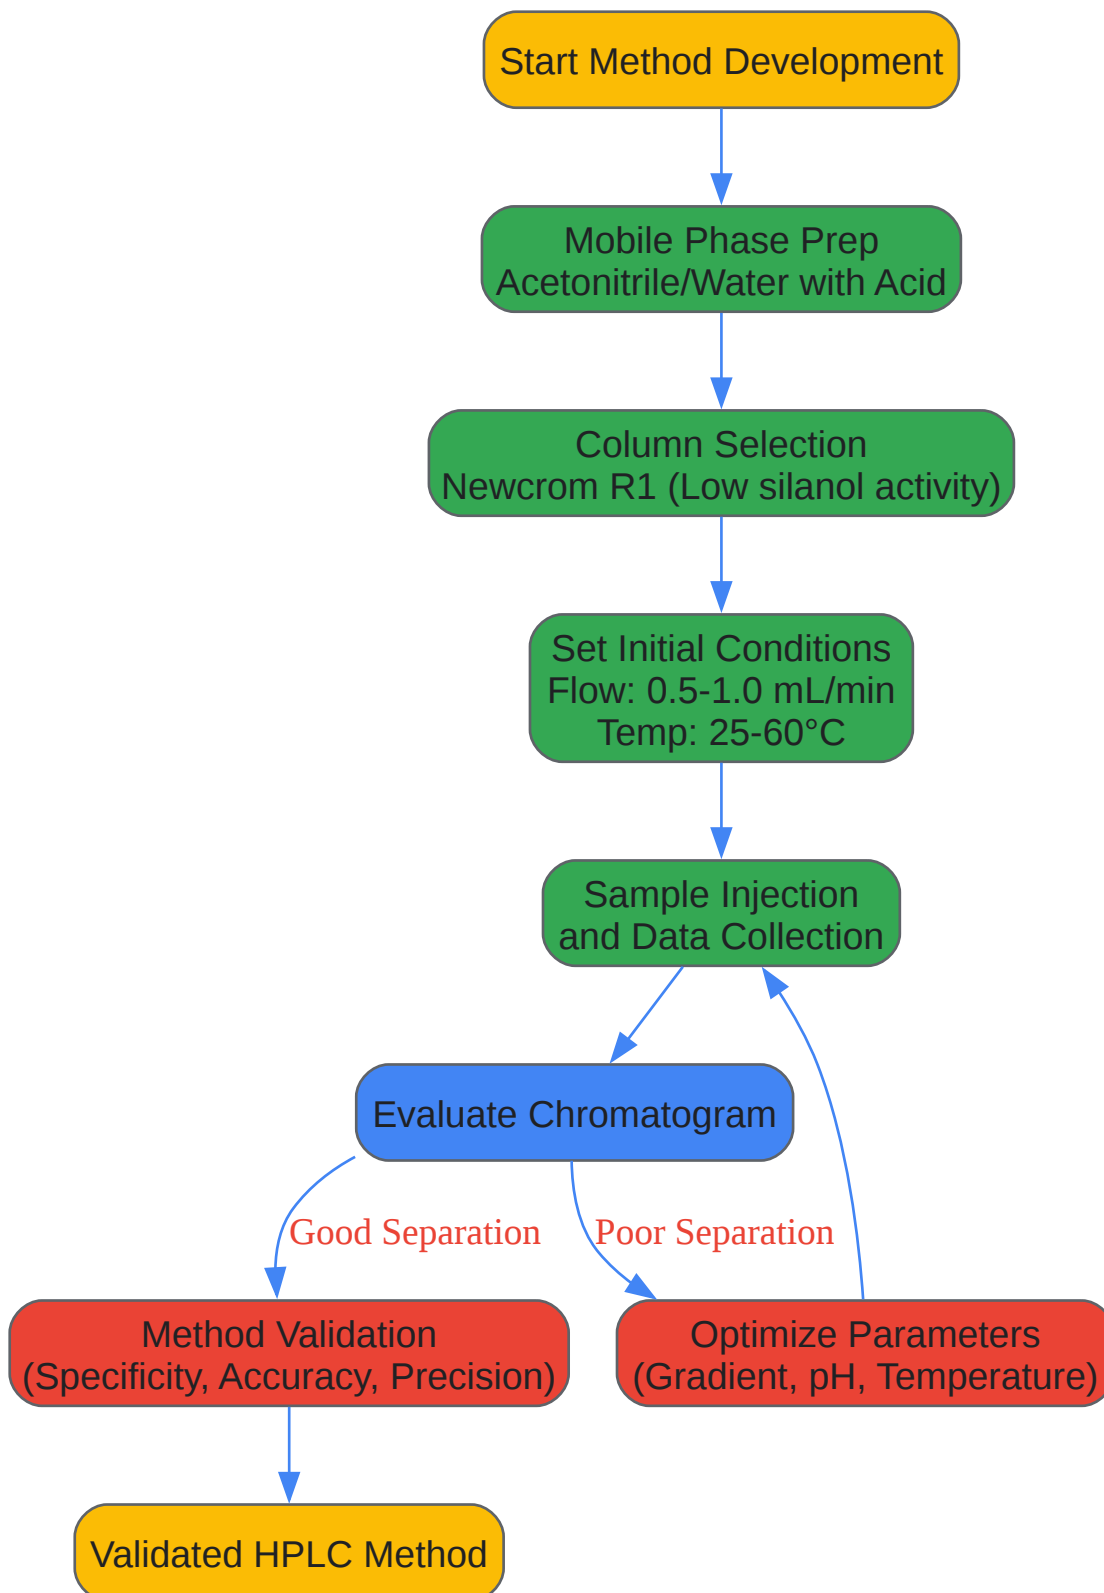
Start Method Development

Mobile Phase Prep
Acetonitrile/Water with Acid

Column Selection
Newcrom R1 (Low silanol activity)

Set Initial Conditions
Flow: 0.5-1.0 mL/min
Temp: 25-60°C

Sample Injection
and Data Collection

Evaluate Chromatogram

Good Separation

Poor Separation

Method Validation
(Specificity, Accuracy, Precision)

Optimize Parameters
(Gradient, pH, Temperature)

Validated HPLC Method